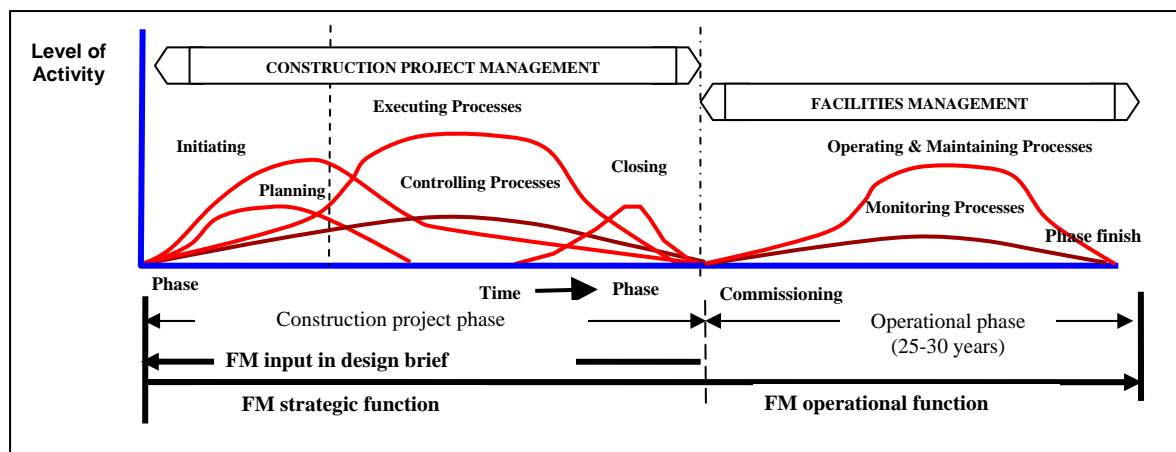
Level of Activity

CONSTRUCTION PROJECT MANAGEMENT

Executing Processes

FACILITIES MANAGEMENT

Initiating

Operating & Maintaining Processes

Closing

Planning

Controlling Processes

Monitoring Processes

Phase finish

Phase

Time

Phase

Commissioning

Construction project phase

Operational phase (25-30 years)

FM input in design brief

FM strategic function

FM operational function